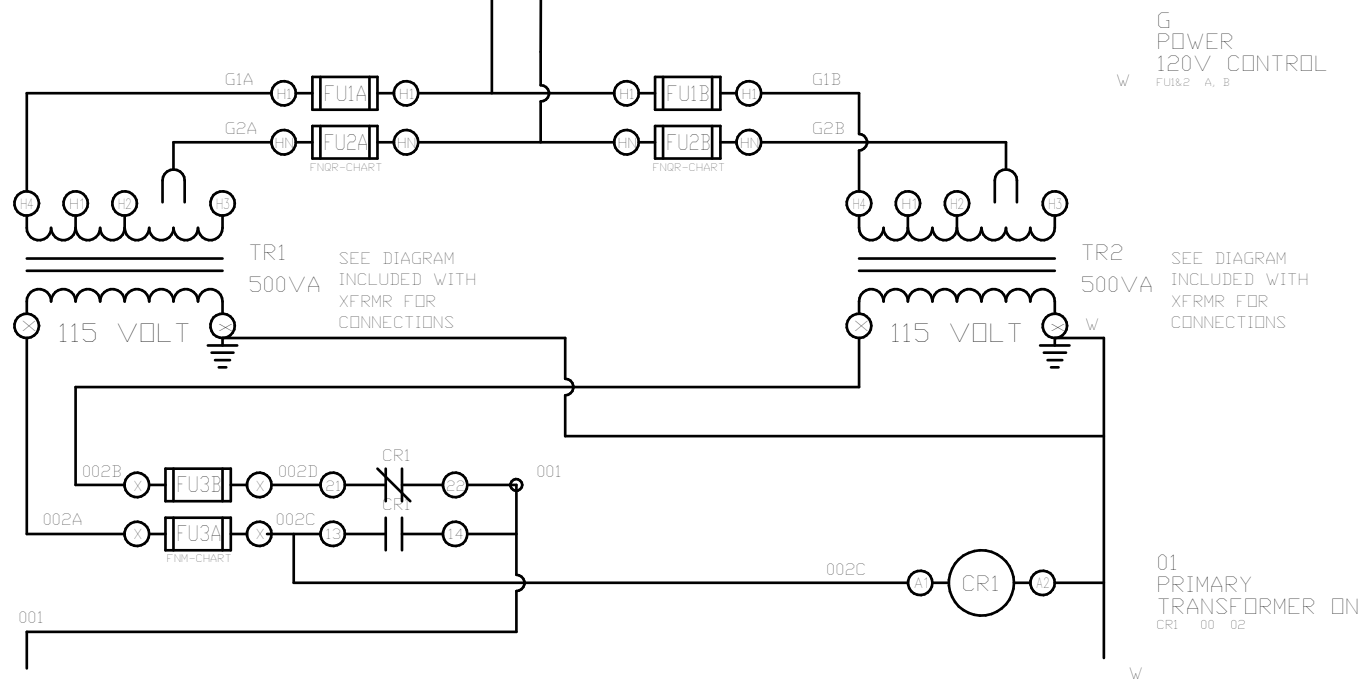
G
POWER
120V CONTROL
W FU1&2 A, B

G1A
H1
FU1A
H1
H1
FU1B
H1
G1B

G2A
HN
FU2A
HN
FNQR-CHART
HN
FU2B
HN
FNQR-CHART
G2B

H4 H1 H2 H3
H4 H1 H2 H3

TR1
500VA
SEE DIAGRAM INCLUDED WITH XFRMR FOR CONNECTIONS

TR2
500VA
SEE DIAGRAM INCLUDED WITH XFRMR FOR CONNECTIONS

X
115 VOLT
X

X
115 VOLT
X
W

002B
X
FU3B
X
002D
21
CR1
22
001

002A
X
FU3A
X
FNM-CHART
002C
13
CR1
14

002C
A1
CR1
A2

01
PRIMARY
TRANSFORMER ON
CR1 00 02

001

W